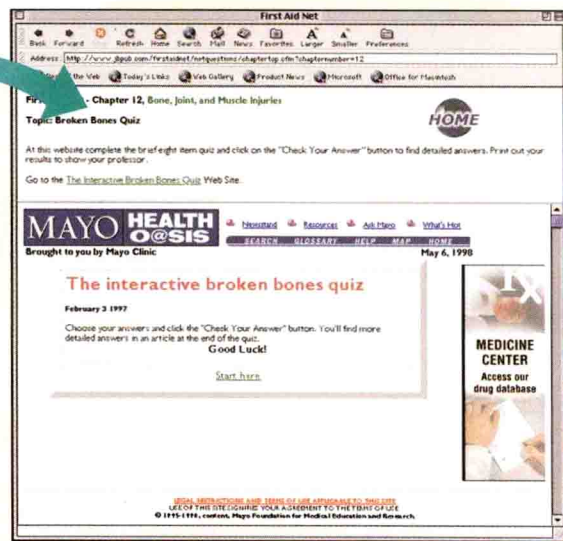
First Aid Net

Back Forward Stop Refresh Home Search Mail News Favorites Larger Smaller Preferences

Address: http://www.jbpub.com/firstaidnet/netquestions/chaptertop.cfm?chapternumber=12

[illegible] the Web Today's Links Web Gallery Product News Microsoft Office for Macintosh

Fir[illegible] - Chapter 12, Bone, Joint, and Muscle Injuries

Topic: Broken Bones Quiz

HOME

At this website complete the brief eight item quiz and click on the "Check Your Answer" button to find detailed answers. Print out your results to show your professor.

Go to the The Interactive Broken Bones Quiz Web Site.

MAYO HEALTH O@SIS

Newsstand Resources Ask Mayo What's Hot

SEARCH GLOSSARY HELP MAP HOME

Brought to you by Mayo Clinic

May 6, 1998

The interactive broken bones quiz

February 3 1997

Choose your answers and click the "Check Your Answer" button. You'll find more detailed answers in an article at the end of the quiz.

Good Luck!

Start here

MEDICINE CENTER

Access our drug database

LEGAL RESTRICTIONS AND TERMS OF USE APPLICABLE TO THIS SITE
USE OF THIS SITE SIGNIFIES YOUR AGREEMENT TO THE TERMS OF USE
© 1995-1998, content, Mayo Foundation for Medical Education and Research